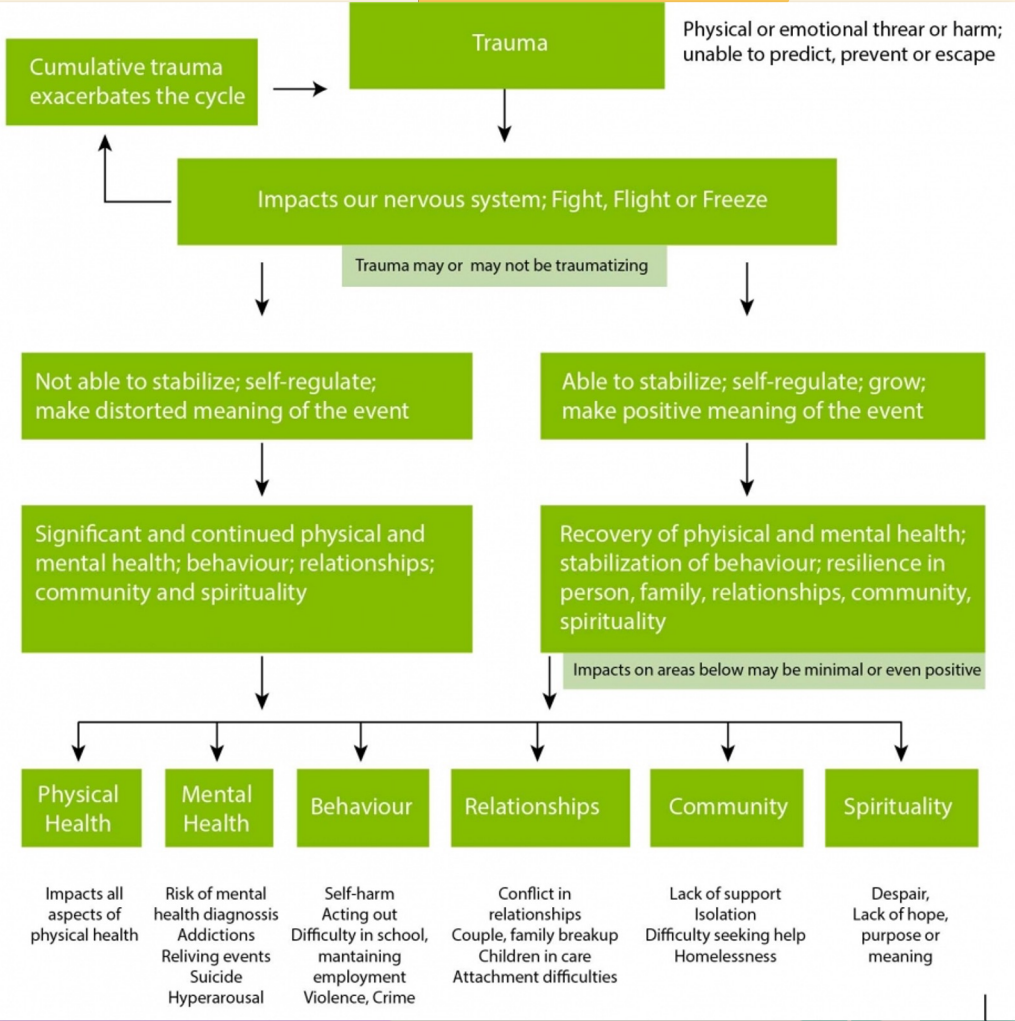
Cumulative trauma exacerbates the cycle

Trauma

Physical or emotional threar or harm; unable to predict, prevent or escape

Impacts our nervous system; Fight, Flight or Freeze

Trauma may or may not be traumatizing

Not able to stabilize; self-regulate; make distorted meaning of the event

Able to stabilize; self-regulate; grow; make positive meaning of the event

Significant and continued physical and mental health; behaviour; relationships; community and spirituality

Recovery of phyisical and mental health; stabilization of behaviour; resilience in person, family, relationships, community, spirituality

Impacts on areas below may be minimal or even positive

Physical Health

Mental Health

Behaviour

Relationships

Community

Spirituality

Impacts all aspects of physical health

Risk of mental health diagnossis
Addictions
Reliving events
Suicide
Hyperarousal

Self-harm
Acting out
Difficulty in school, mantaining employment
Violence, Crime

Conflict in relationships
Couple, family breakup
Children in care
Attachment difficulties

Lack of support
Isolation
Difficulty seeking help
Homelessness

Despair,
Lack of hope, purpose or meaning